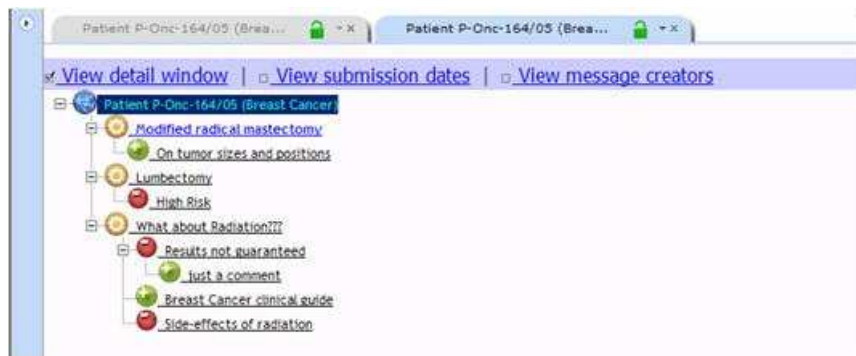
Patient P-Onc-164/05 (Brea... ▾ ×

Patient P-Onc-164/05 (Brea... ▾ ×

View detail window | View submission dates | View message creators

Patient P-Onc-164/05 (Breast Cancer)

Modified radical mastectomy

On tumor sizes and positions

Lumbectomy

High Risk

What about Radiation???

Results not guaranteed

just a comment

Breast Cancer clinical guide

Side-effects of radiation